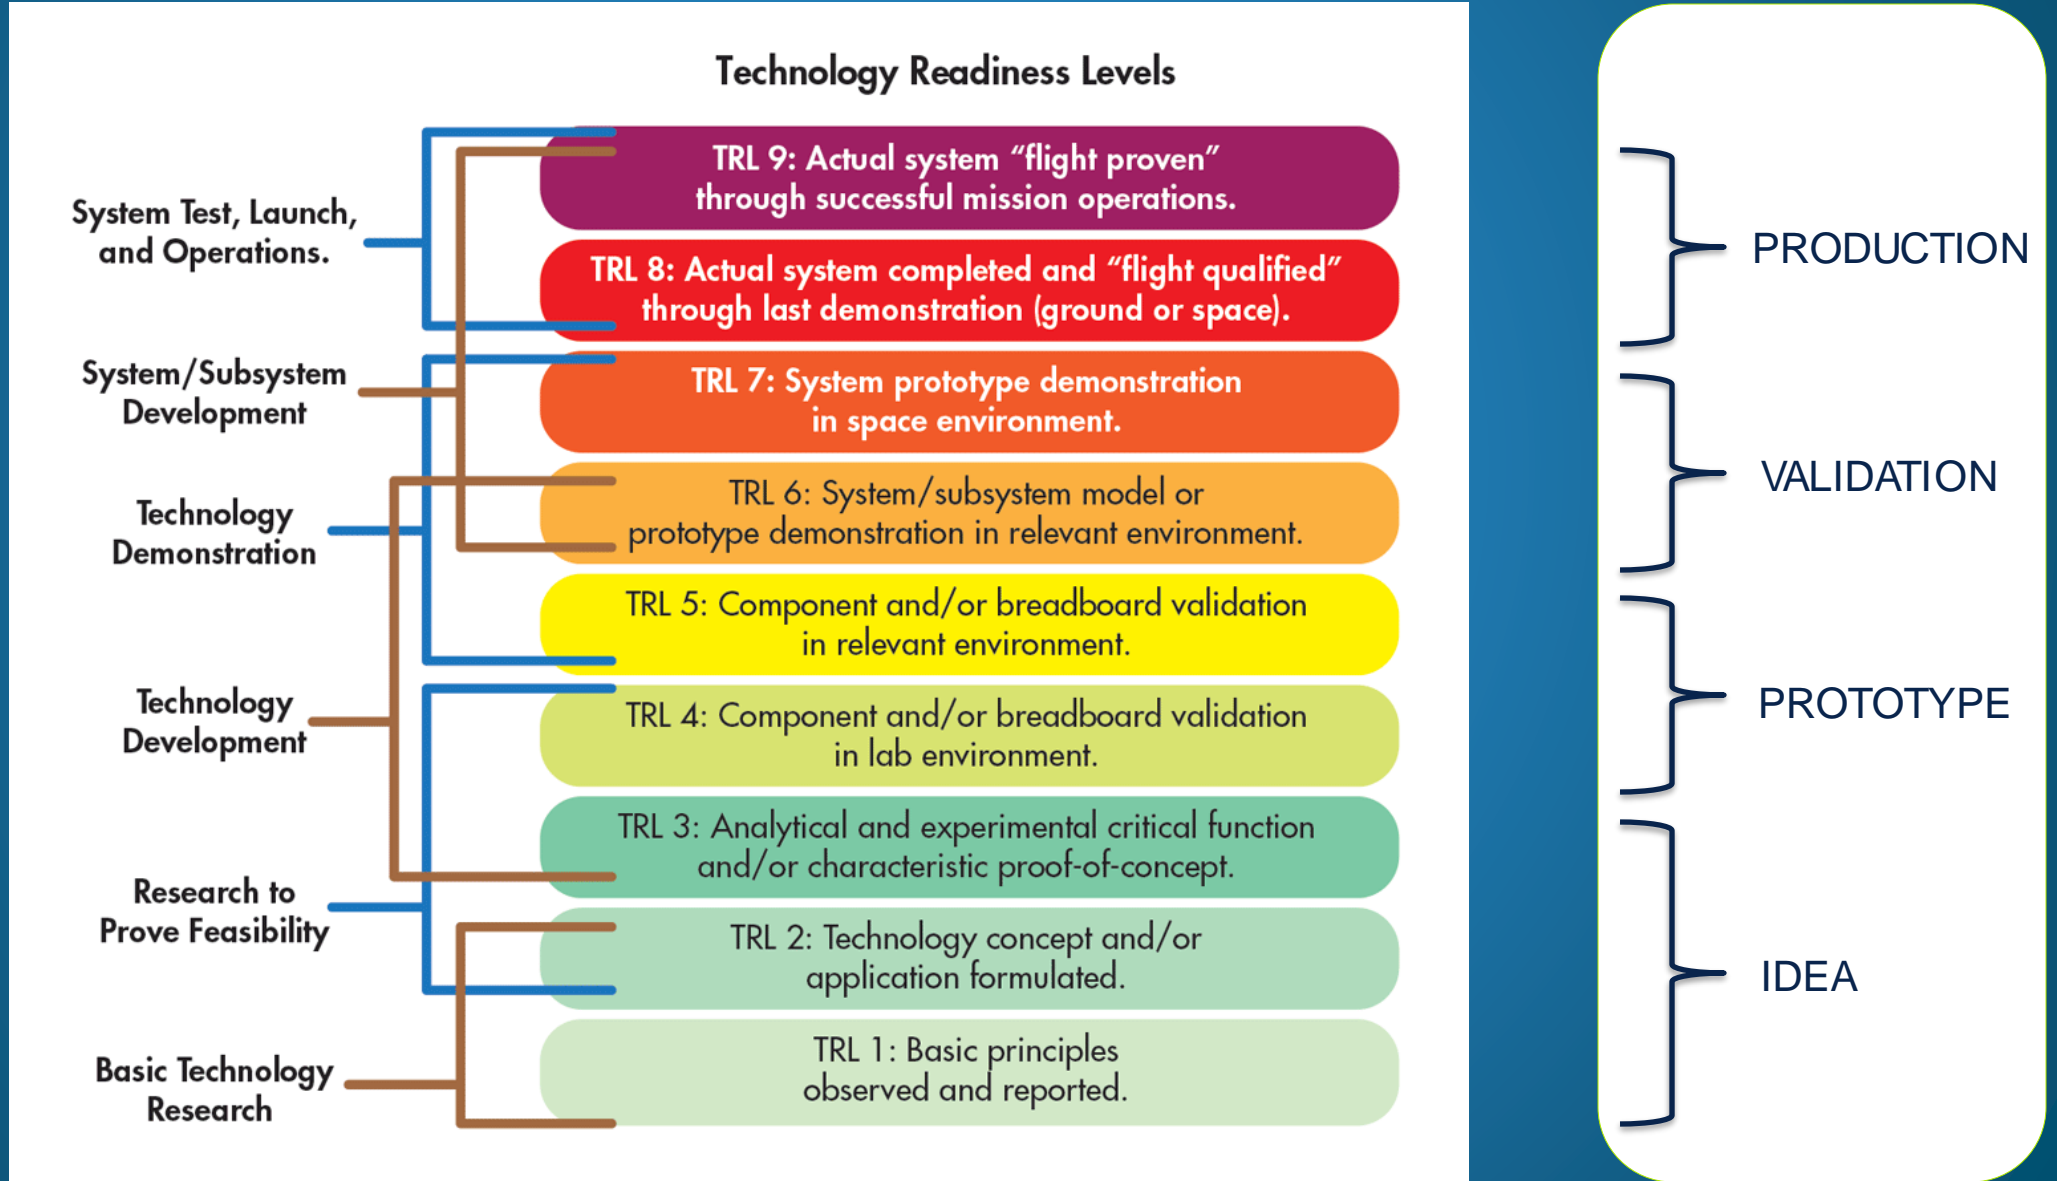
Technology Readiness Levels

System Test, Launch, and Operations.

System/Subsystem Development

Technology Demonstration

Technology Development

Research to Prove Feasibility

Basic Technology Research

TRL 9: Actual system “flight proven” through successful mission operations.

TRL 8: Actual system completed and “flight qualified” through last demonstration (ground or space).

TRL 7: System prototype demonstration in space environment.

TRL 6: System/subsystem model or prototype demonstration in relevant environment.

TRL 5: Component and/or breadboard validation in relevant environment.

TRL 4: Component and/or breadboard validation in lab environment.

TRL 3: Analytical and experimental critical function and/or characteristic proof-of-concept.

TRL 2: Technology concept and/or application formulated.

TRL 1: Basic principles observed and reported.

PRODUCTION

VALIDATION

PROTOTYPE

IDEA